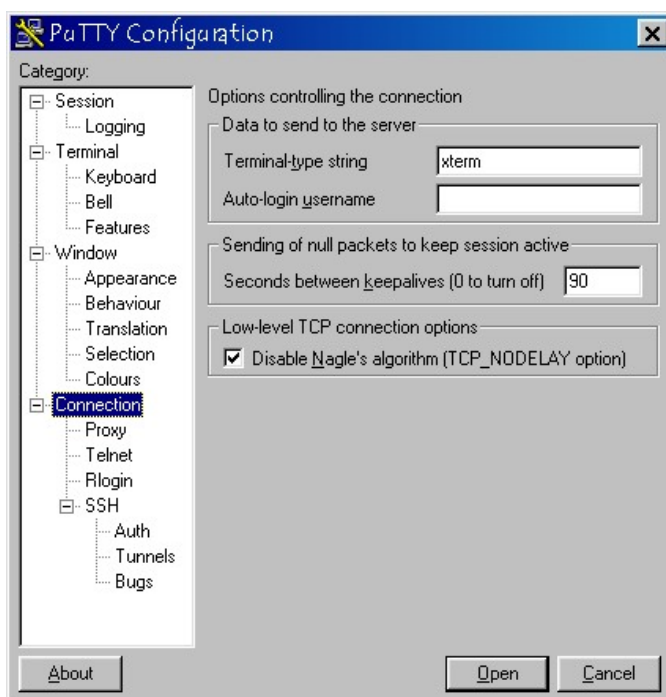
PuTTY Configuration

Category:

Session
Logging
Terminal
Keyboard
Bell
Features
Window
Appearance
Behaviour
Translation
Selection
Colours
Connection
Proxy
Telnet
Rlogin
SSH
Auth
Tunnels
Bugs

Options controlling the connection

Data to send to the server

Terminal-type string xterm

Auto-login username

Sending of null packets to keep session active

Seconds between keepalives (0 to turn off) 90

Low-level TCP connection options

☑ Disable Nagle's algorithm (TCP_NODELAY option)

About

Open

Cancel